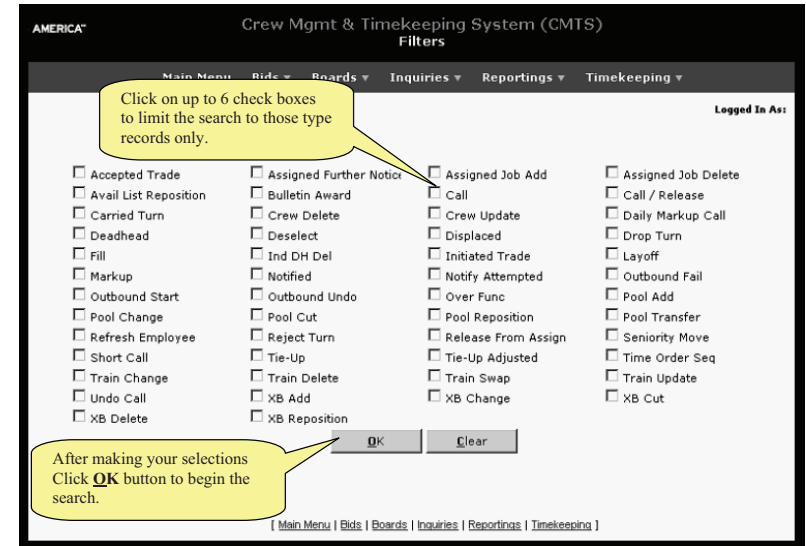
AMERICA

Crew Mgmt & Timekeeping System (CMTS)
Filters

Main Menu Bids ▾ Boards ▾ Inquiries ▾ Reportings ▾ Timekeeping ▾

Click on up to 6 check boxes to limit the search to those type records only.

Logged In As:

| | | | |
|---|---|---|---|
| ☐ Accepted Trade | ☐ Assigned Further Notice | ☐ Assigned Job Add | ☐ Assigned Job Delete |
| ☐ Avail List Reposition | ☐ Bulletin Award | ☐ Call | ☐ Call / Release |
| ☐ Carried Turn | ☐ Crew Delete | ☐ Crew Update | ☐ Daily Markup Call |
| ☐ Deadhead | ☐ Deselect | ☐ Displaced | ☐ Drop Turn |
| ☐ Fill | ☐ Ind DH Del | ☐ Initiated Trade | ☐ Layoff |
| ☐ Markup | ☐ Notified | ☐ Notify Attempted | ☐ Outbound Fail |
| ☐ Outbound Start | ☐ Outbound Undo | ☐ Over Func | ☐ Pool Add |
| ☐ Pool Change | ☐ Pool Cut | ☐ Pool Reposition | ☐ Pool Transfer |
| ☐ Refresh Employee | ☐ Reject Turn | ☐ Release From Assign | ☐ Seniority Move |
| ☐ Short Call | ☐ Tie-Up | ☐ Tie-Up Adjusted | ☐ Time Order Seq |
| ☐ Train Change | ☐ Train Delete | ☐ Train Swap | ☐ Train Update |
| ☐ Undo Call | ☐ XB Add | ☐ XB Change | ☐ XB Cut |
| ☐ XB Delete | ☐ XB Reposition | | |

OK Clear

After making your selections Click **OK** button to begin the search.

[ Main Menu | Bids | Boards | Inquiries | Reportings | Timekeeping ]